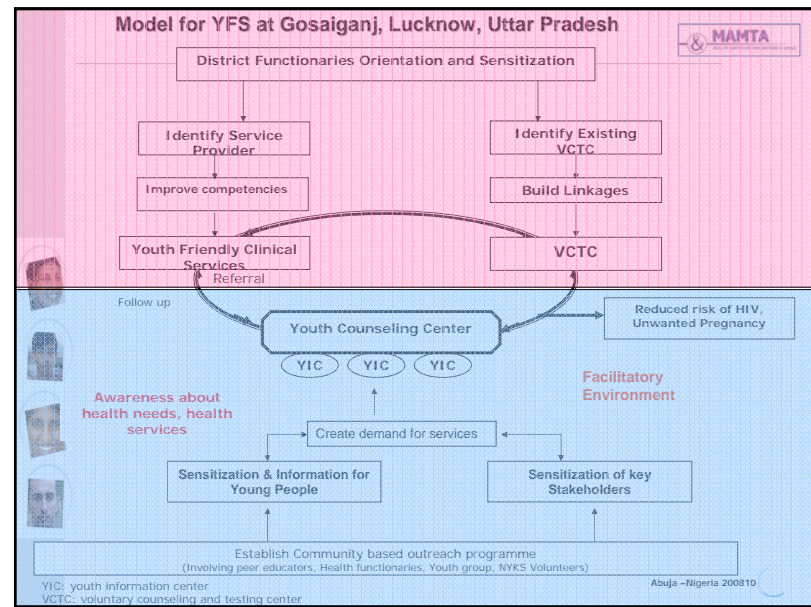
Model for YFS at Gosaiganj, Lucknow, Uttar Pradesh

MAMTA

District Functionaries Orientation and Sensitization

Identify Service Provider

Identify Existing VCTC

Improve competencies

Build Linkages

Youth Friendly Clinical Services

VCTC

Referral

Follow up

Youth Counseling Center

Reduced risk of HIV, Unwanted Pregnancy

YIC

YIC

YIC

Awareness about health needs, health services

Facilitatory Environment

Create demand for services

Sensitization & Information for Young People

Sensitization of key Stakeholders

Establish Community based outreach programme
(Involving peer educators, Health functionaries, Youth group, NYKS Volunteers)

YIC: youth information center
VCTC: voluntary counseling and testing center

Abuja –Nigeria 200810